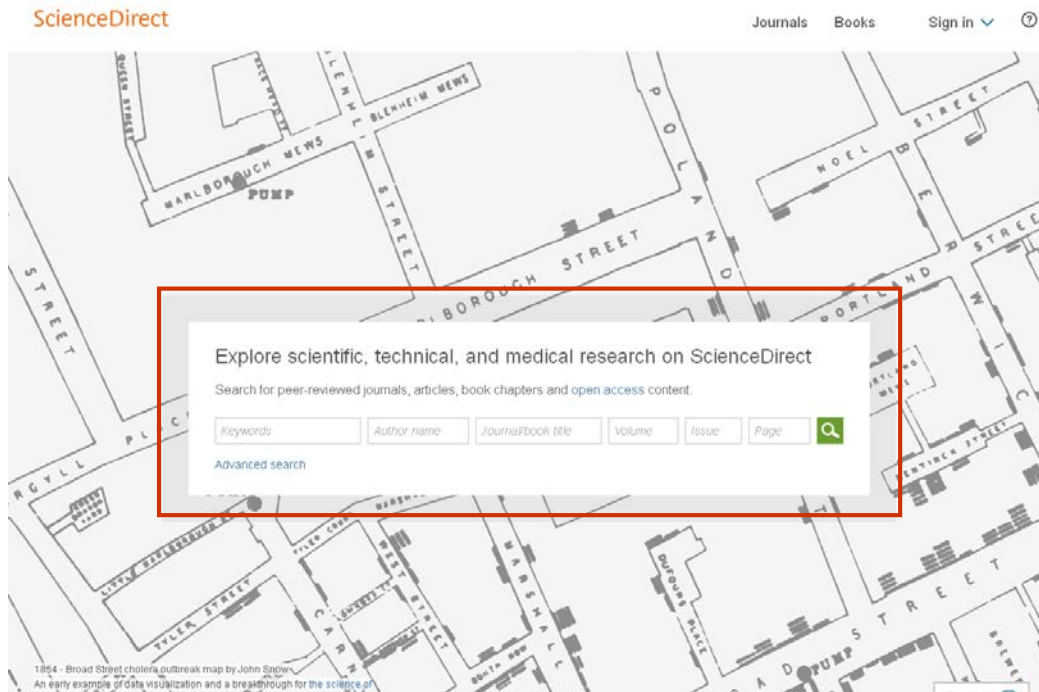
ScienceDirect

Journals Books Sign in ?

Explore scientific, technical, and medical research on ScienceDirect

Search for peer-reviewed journals, articles, book chapters and open access content.

Keywords Author name Journal/book title Volume Issue Page

Advanced search

MARLBOROUGH MEWS
PUMP
BLENHEIM MEWS
BLENHEIM STREET
POLAND
NOEL STREET
BERWICK STREET
MARLBOROUGH STREET
PORTLAND STREET
STREET
ARGYLL PLACE
CARNABY
MARSHALL
DUFOURS PLACE
TYLER STREET
BROAD STREET
PUMP

1854 - Broad Street cholera outbreak map by John Snow.
An early example of data visualization and a breakthrough for the science of